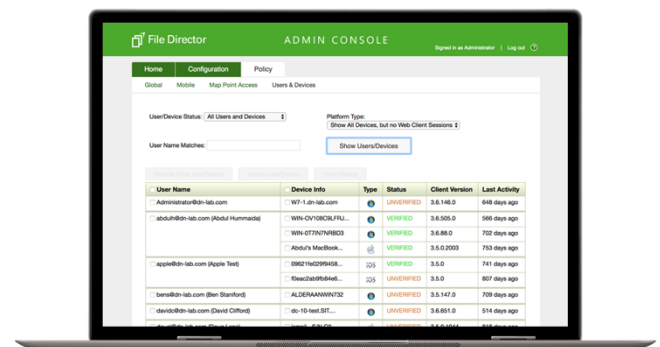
File Director

ADMIN CONSOLE

Signed in as Administrator | Log out ?

Home Configuration Policy

Global Mobile Map Point Access Users & Devices

User/Device Status: All Users and Devices

Platform Type:
Show All Devices, but no Web Client Sessions

User Name Matches:

Show Users/Devices

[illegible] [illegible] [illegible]

| User Name | Device Info | Type | Status | Client Version | Last Activity |
|---|---|---|---|---|---|
| Administrator@dn-lab.com | W7-1.dn-lab.com | | UNVERIFIED | 3.6.146.0 | 648 days ago |
| abdulh@dn-lab.com (Abdul Hummaida) | WIN-OV108C9FLFRU... | | VERIFIED | 3.6.505.0 | 566 days ago |
| | WIN-0T7N7NRBD3 | | VERIFIED | 3.6.88.0 | 702 days ago |
| | Abdul's MacBook... | | VERIFIED | 3.5.0.2003 | 753 days ago |
| apple@dn-lab.com (Apple Test) | 09621fe029f9458... | iOS | VERIFIED | 3.5.0 | 741 days ago |
| | f0eac2ab9fb84e6... | iOS | UNVERIFIED | 3.5.0 | 807 days ago |
| bens@dn-lab.com (Ben Staniford) | ALDERAANWIN732 | | VERIFIED | 3.5.147.0 | 709 days ago |
| davidc@dn-lab.com (David Clifford) | dc-10-test.SIT... | | UNVERIFIED | 3.6.651.0 | 514 days ago |
| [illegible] | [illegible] | | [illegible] | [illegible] | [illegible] |